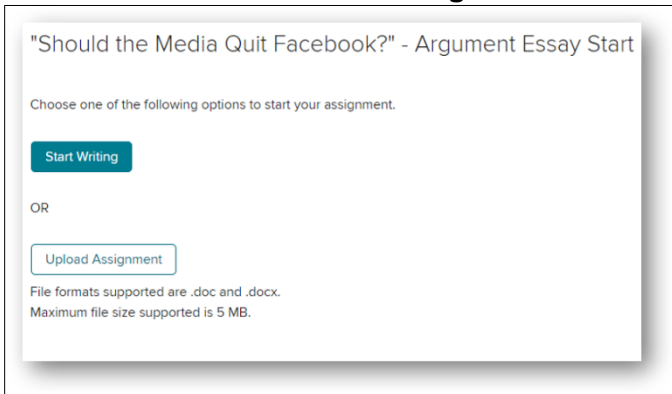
"Should the Media Quit Facebook?" - Argument Essay Start

Choose one of the following options to start your assignment.

Start Writing

OR

Upload Assignment

File formats supported are .doc and .docx.
Maximum file size supported is 5 MB.